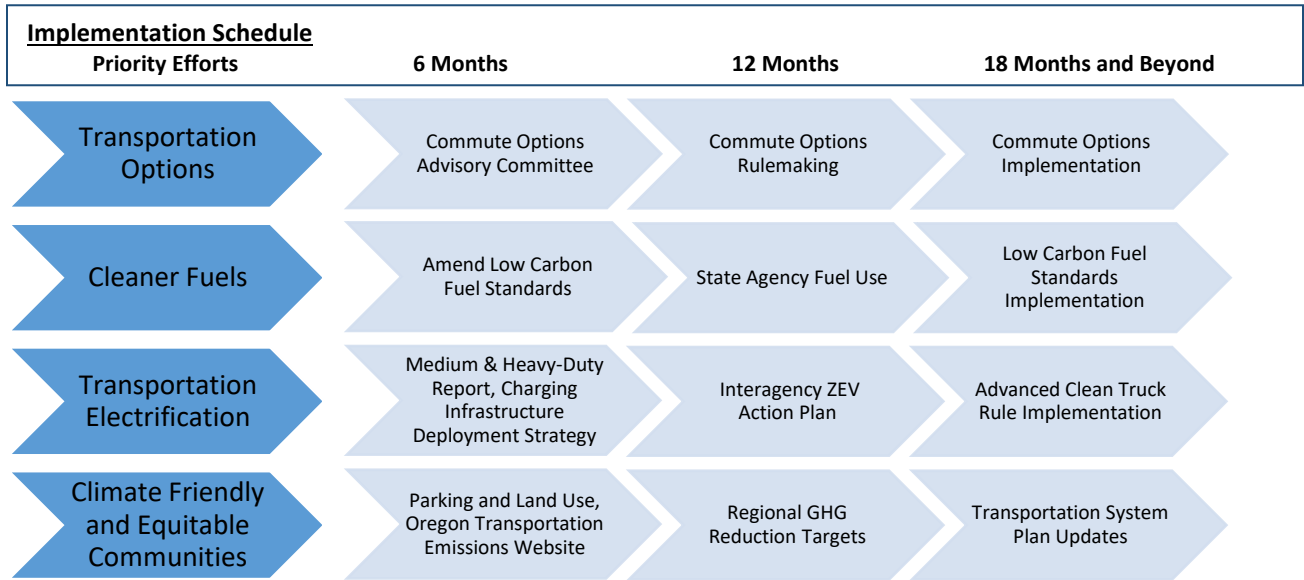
Implementation Schedule

| Priority Efforts | 6 Months | 12 Months | 18 Months and Beyond |
|---|---|---|---|
| Transportation Options | Commute Options Advisory Committee | Commute Options Rulemaking | Commute Options Implementation |
| Cleaner Fuels | Amend Low Carbon Fuel Standards | State Agency Fuel Use | Low Carbon Fuel Standards Implementation |
| Transportation Electrification | Medium & Heavy-Duty Report, Charging Infrastructure Deployment Strategy | Interagency ZEV Action Plan | Advanced Clean Truck Rule Implementation |
| Climate Friendly and Equitable Communities | Parking and Land Use, Oregon Transportation Emissions Website | Regional GHG Reduction Targets | Transportation System Plan Updates |